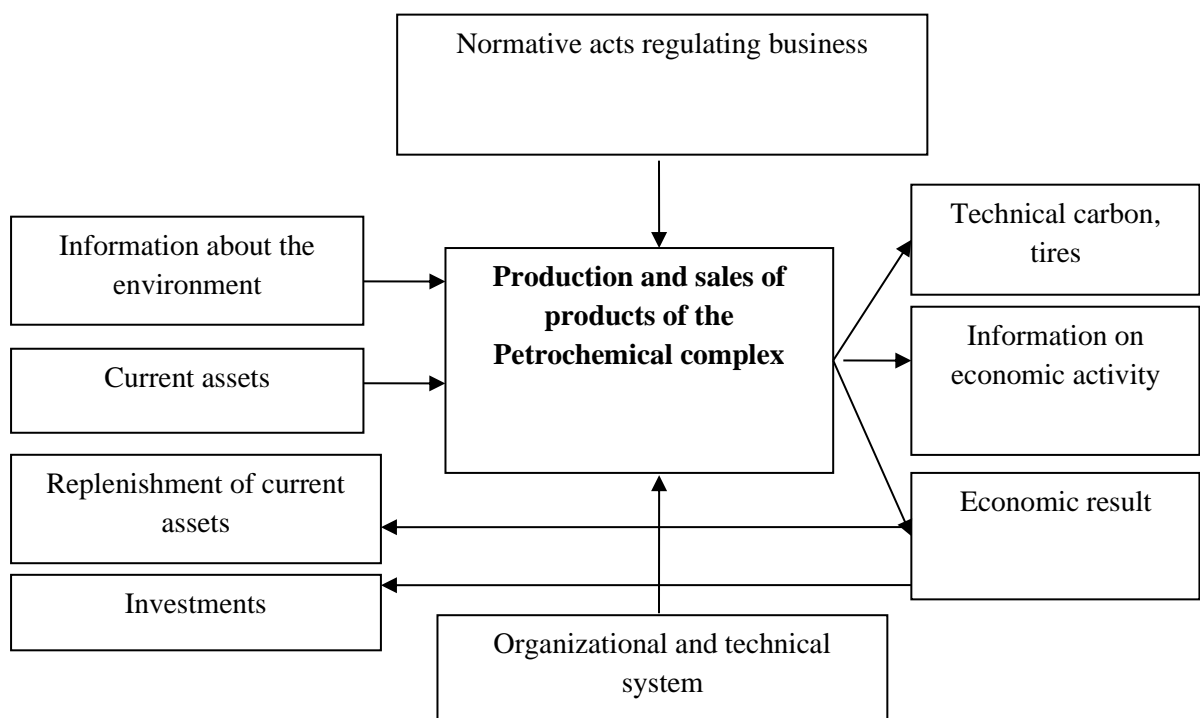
Normative acts regulating business

Information about the environment

Current assets

Production and sales of products of the Petrochemical complex

Technical carbon, tires

Information on economic activity

Economic result

Replenishment of current assets

Investments

Organizational and technical system